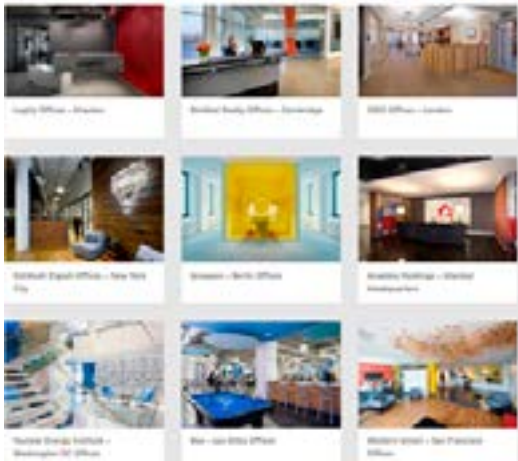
Jugfly Offices – Preston

Smitten Realty Offices – Cambridge

ODEO Offices – London

Goldbach Export Offices – New York City

Groupon – Berlin Offices

Anadolu Holdings – Istanbul Headquarters

Youtube Energy Institute – Washington DC Offices

Bee – Los Altos Offices

Western Union – San Francisco Offices